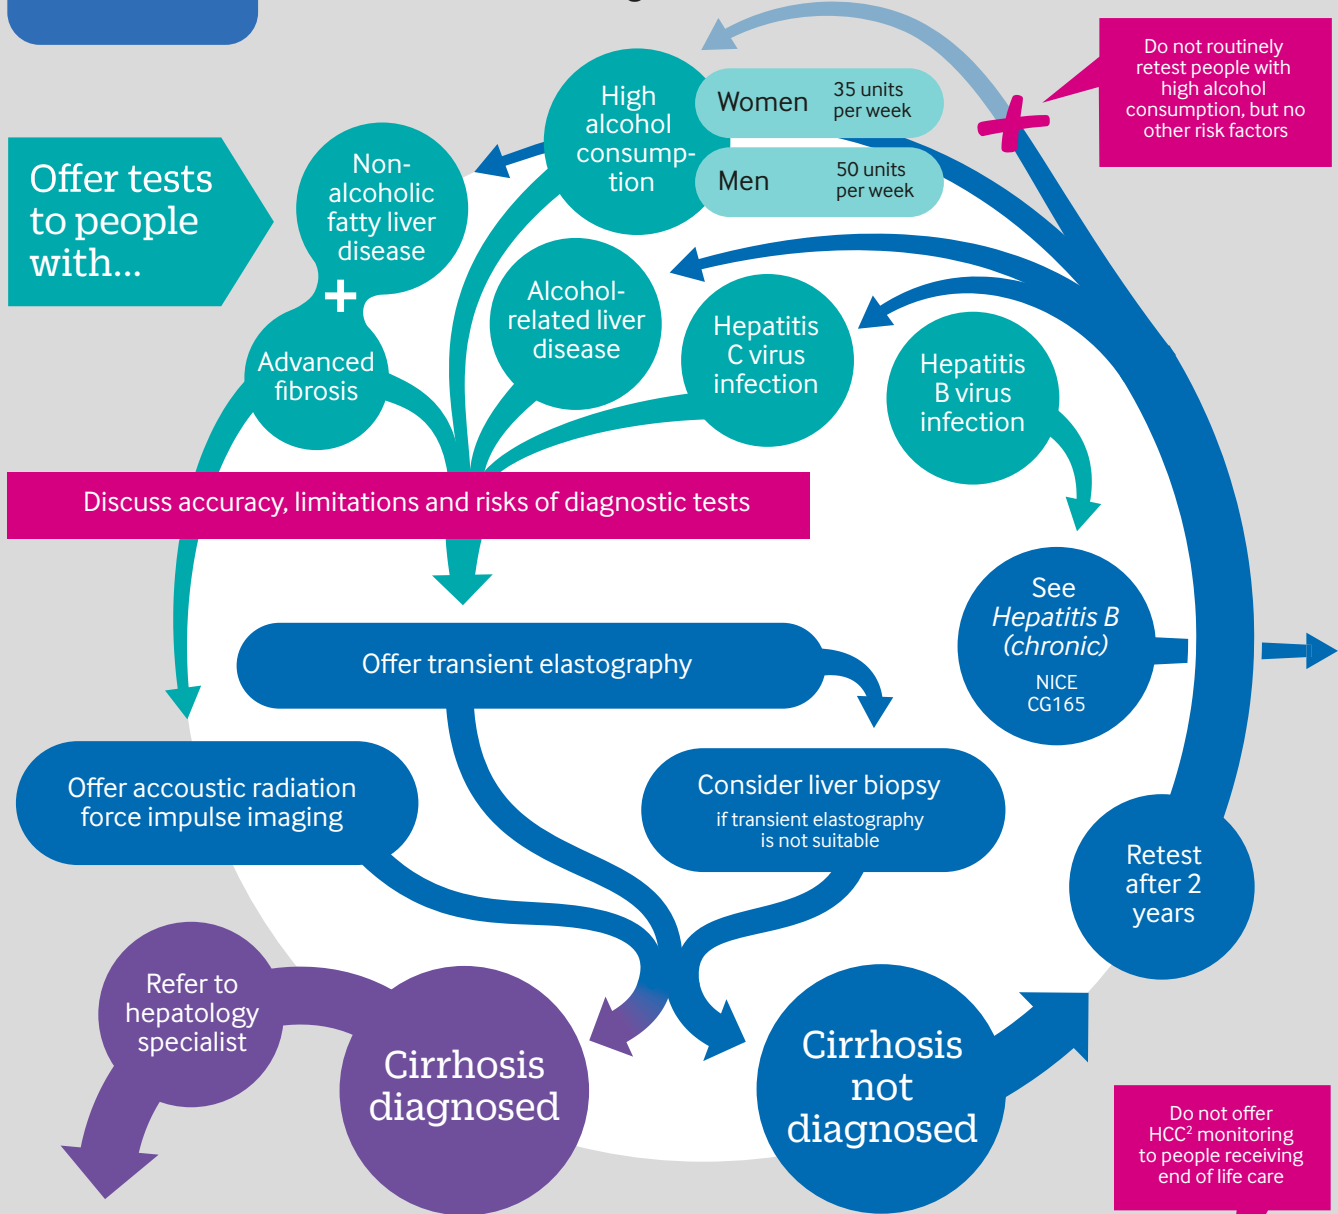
Offer tests to people with...

Non-alcoholic fatty liver disease

+

Advanced fibrosis

High alcohol consumption

Women 35 units per week

Men 50 units per week

Do not routinely retest people with high alcohol consumption, but no other risk factors

Alcohol-related liver disease

Hepatitis C virus infection

Hepatitis B virus infection

Discuss accuracy, limitations and risks of diagnostic tests

See *Hepatitis B (chronic)* NICE CG165

Offer transient elastography

Offer accoustic radiation force impulse imaging

Consider liver biopsy if transient elastography is not suitable

Retest after 2 years

Refer to hepatology specialist

Cirrhosis diagnosed

Cirrhosis not diagnosed

Do not offer HCC$^2$ monitoring to people receiving end of life care